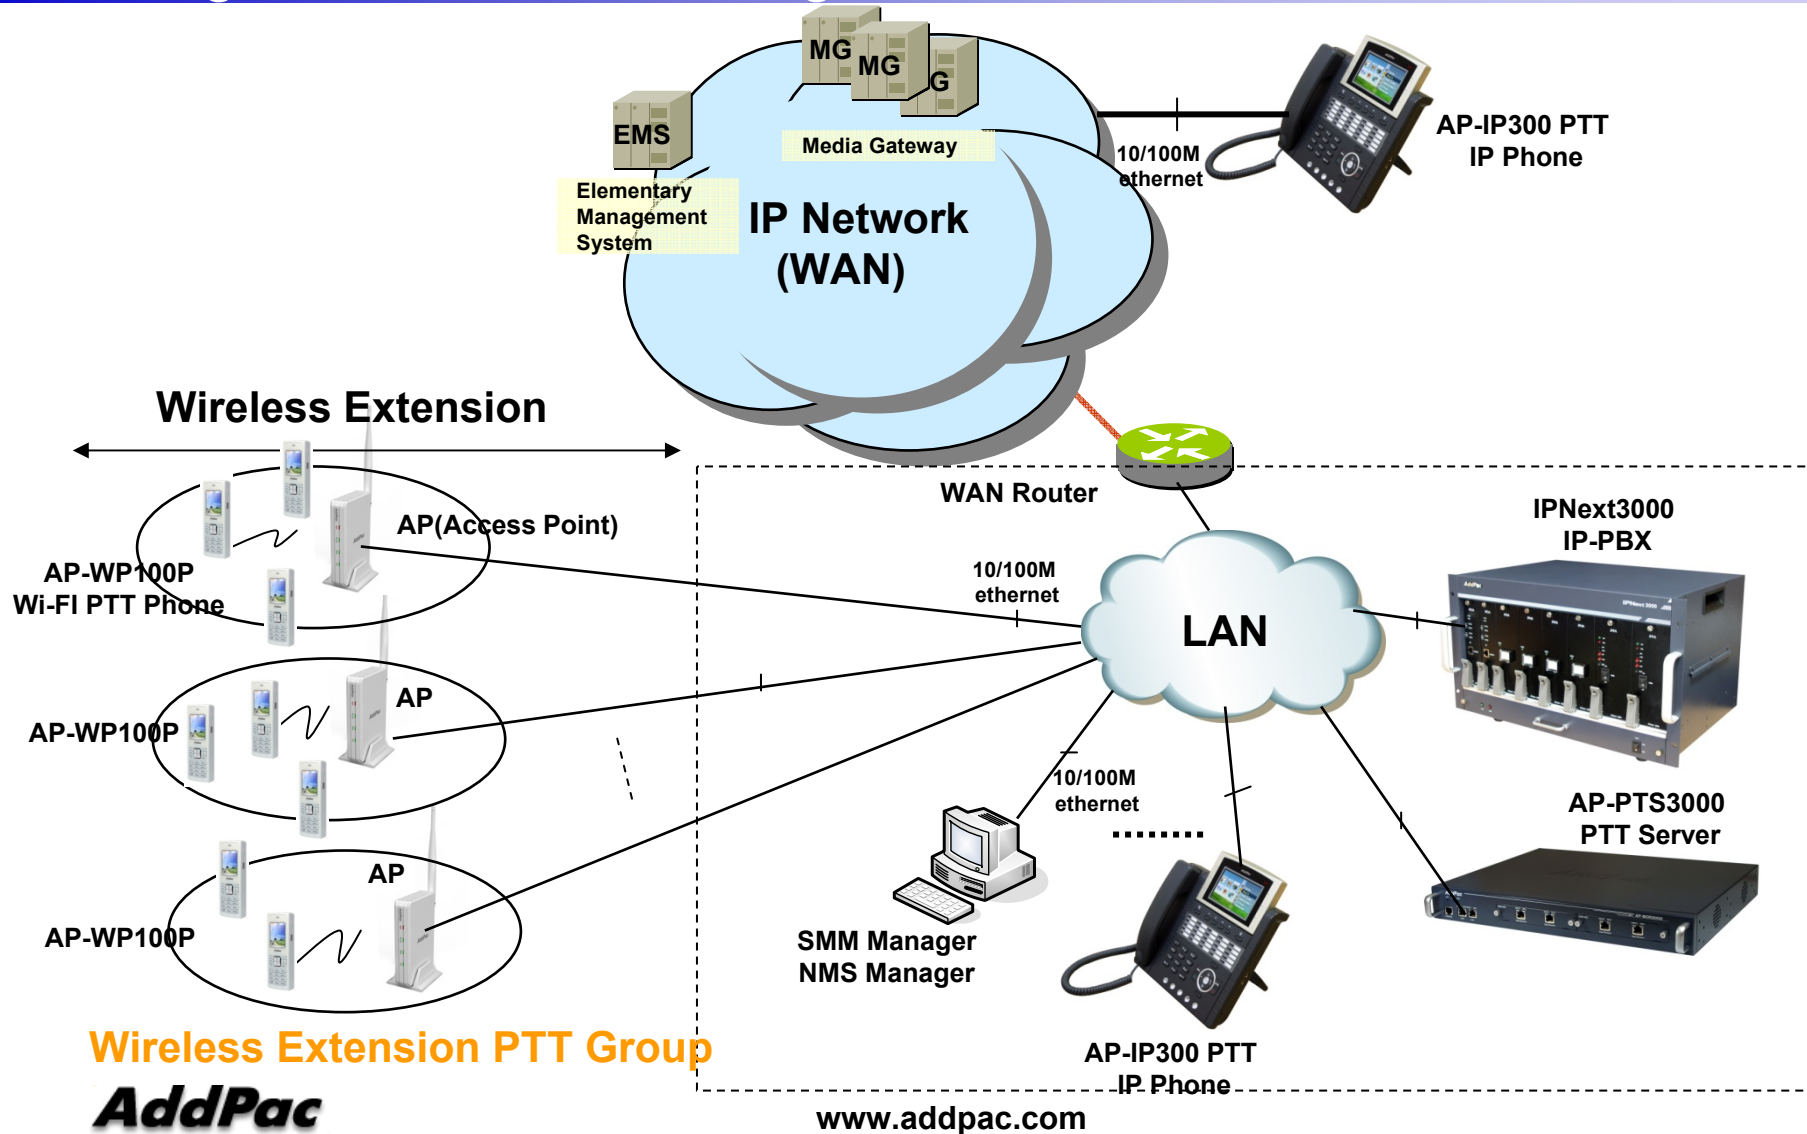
MG
MG
G
EMS
Media Gateway
Elementary Management System
IP Network (WAN)
10/100M ethernet
AP-IP300 PTT IP Phone
Wireless Extension
AP(Access Point)
AP-WP100P Wi-FI PTT Phone
WAN Router
IPNext3000 IP-PBX
10/100M ethernet
LAN
AP
AP-WP100P
10/100M ethernet
AP-PTS3000 PTT Server
AP
AP-WP100P
SMM Manager NMS Manager
Wireless Extension PTT Group
AP-IP300 PTT IP Phone
AddPac
www.addpac.com